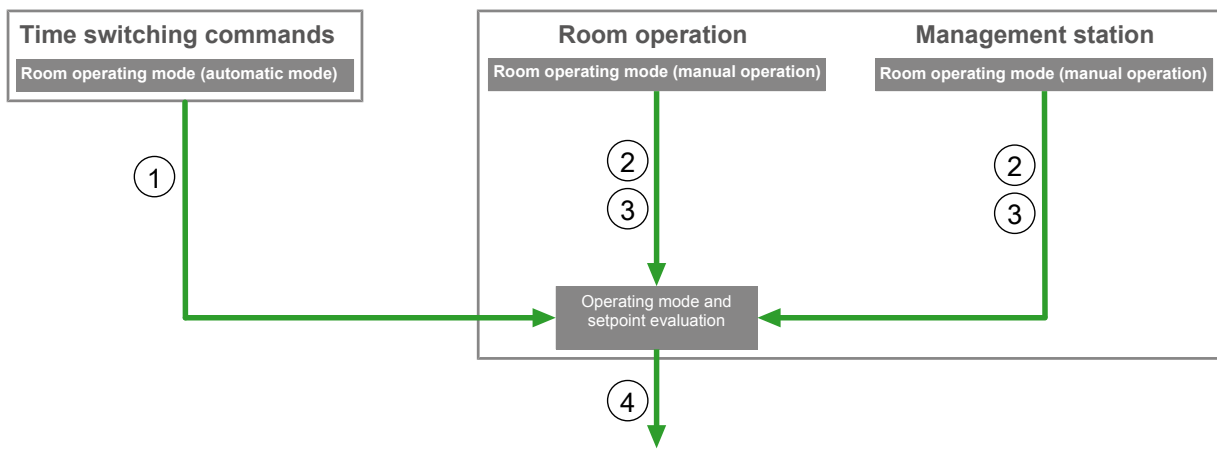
Time switching commands

Room operating mode (automatic mode)

Room operation

Room operating mode (manual operation)

Management station

Room operating mode (manual operation)

1

2

3

2

3

Operating mode and setpoint evaluation

4